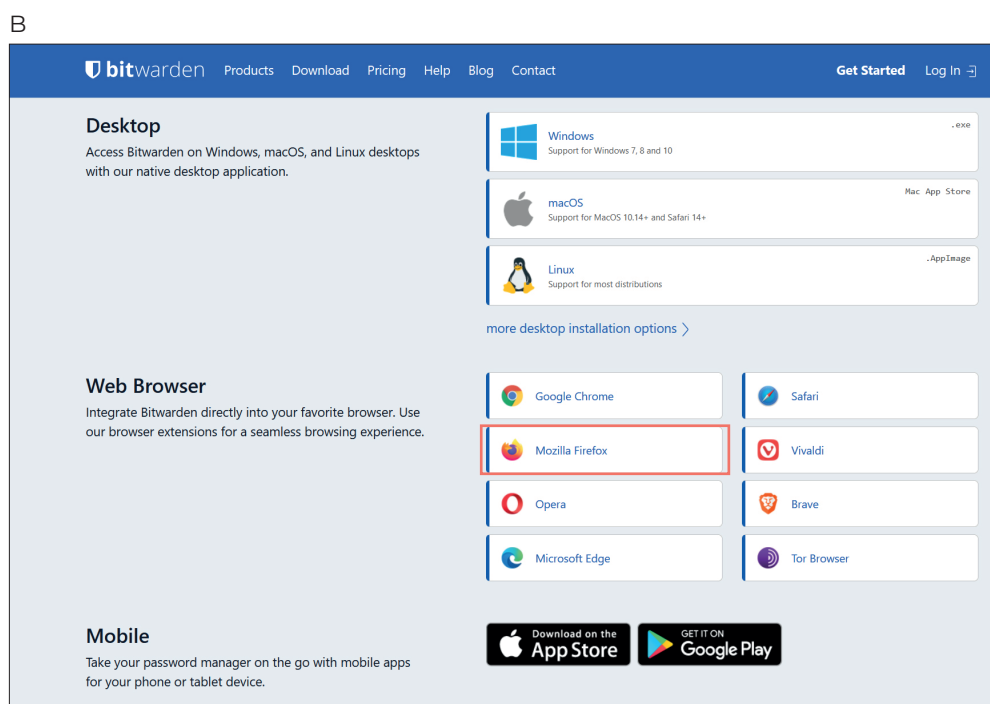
B

bitwarden Products Download Pricing Help Blog Contact Get Started Log In

Desktop
Access Bitwarden on Windows, macOS, and Linux desktops with our native desktop application.

Windows
Support for Windows 7, 8 and 10
.exe

macOS
Support for MacOS 10.14+ and Safari 14+
Mac App Store

Linux
Support for most distributions
.AppImage

more desktop installation options

Web Browser
Integrate Bitwarden directly into your favorite browser. Use our browser extensions for a seamless browsing experience.

Google Chrome
Safari
Mozilla Firefox
Vivaldi
Opera
Brave
Microsoft Edge
Tor Browser

Mobile
Take your password manager on the go with mobile apps for your phone or tablet device.

Download on the App Store
GET IT ON Google Play